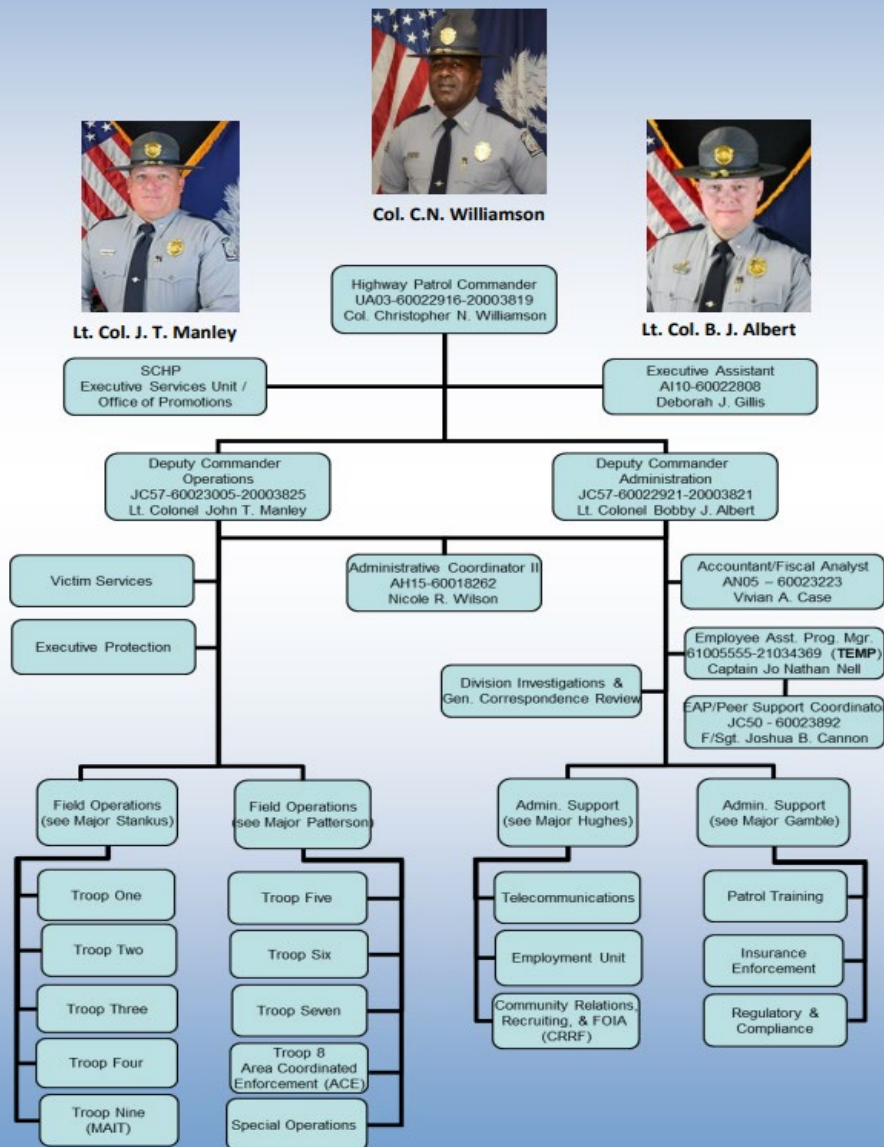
Col. C.N. Williamson

Lt. Col. J. T. Manley

Lt. Col. B. J. Albert

Highway Patrol Commander
UA03-60022916-20003819
Col. Christopher N. Williamson

SCHP
Executive Services Unit /
Office of Promotions

Executive Assistant
AI10-60022808
Deborah J. Gillis

Deputy Commander
Operations
JC57-60023005-20003825
Lt. Colonel John T. Manley

Deputy Commander
Administration
JC57-60022921-20003821
Lt. Colonel Bobby J. Albert

Victim Services

Executive Protection

Administrative Coordinator II
AH15-60018262
Nicole R. Wilson

Accountant/Fiscal Analyst
AN05 – 60023223
Vivian A. Case

Employee Asst. Prog. Mgr.
61005555-21034369 (TEMP)
Captain Jo Nathan Nell

Division Investigations &
Gen. Correspondence Review

EAP/Peer Support Coordinato
JC50 - 60023892
F/Sgt. Joshua B. Cannon

Field Operations
(see Major Stankus)

Field Operations
(see Major Patterson)

Admin. Support
(see Major Hughes)

Admin. Support
(see Major Gamble)

Troop One

Troop Two

Troop Three

Troop Four

Troop Nine
(MAIT)

Troop Five

Troop Six

Troop Seven

Troop 8
Area Coordinated
Enforcement (ACE)

Special Operations

Telecommunications

Employment Unit

Community Relations,
Recruiting, & FOIA
(CRRF)

Patrol Training

Insurance
Enforcement

Regulatory &
Compliance